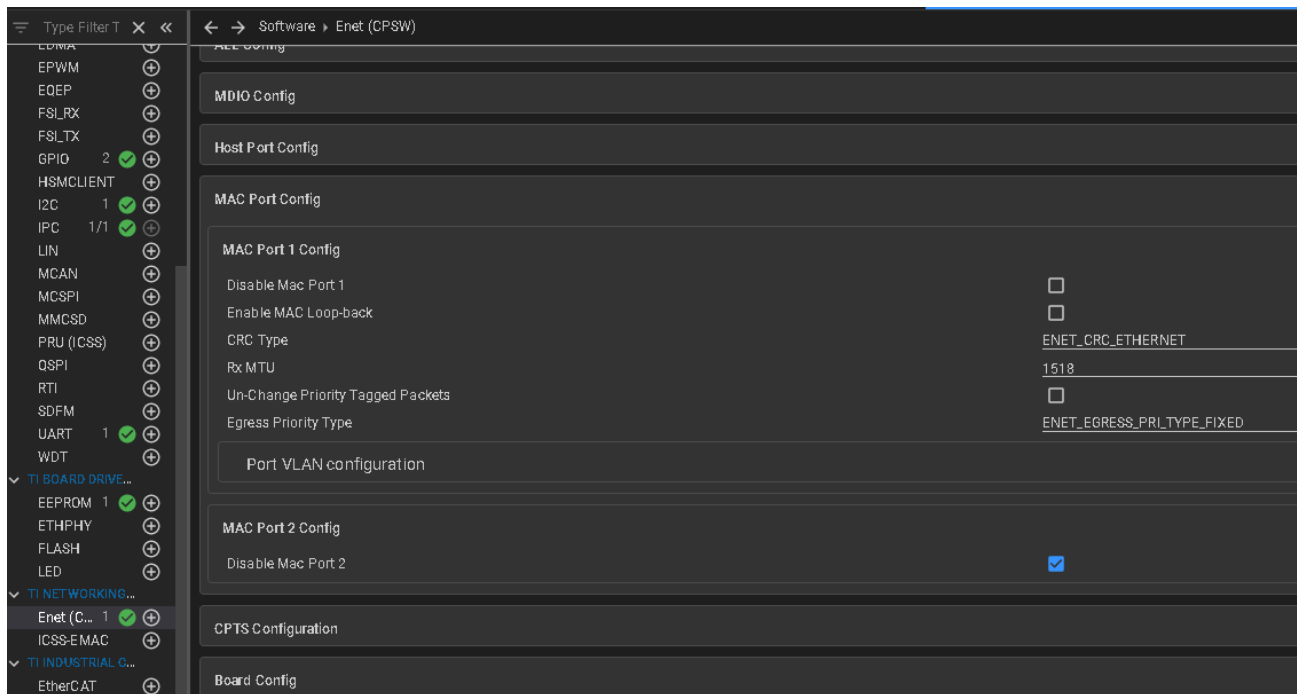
Type Filter T ✕ «
EDMA
EPWM
EQEP
FSI_RX
FSI_TX
GPIO 2
HSMCLIENT
I2C 1
IPC 1/1
LIN
MCAN
MCSPI
MMCSD
PRU (ICSS)
QSPI
RTI
SDFM
UART 1
WDT
TI BOARD DRIVE...
EEPROM 1
ETHPHY
FLASH
LED
TI NETWORKING...
Enet (C... 1
ICSS-EMAC
TI INDUSTRIAL C...
EtherCAT

← → Software ▸ Enet (CPSW)

ALE Config

MDIO Config

Host Port Config

MAC Port Config

MAC Port 1 Config

| | |
|---|---|
| Disable Mac Port 1 | ☐ |
| Enable MAC Loop-back | ☐ |
| CRC Type | ENET_CRC_ETHERNET |
| Rx MTU | 1518 |
| Un-Change Priority Tagged Packets | ☐ |
| Egress Priority Type | ENET_EGRESS_PRI_TYPE_FIXED |

Port VLAN configuration

MAC Port 2 Config

| | |
|---|---|
| Disable Mac Port 2 | ☑ |

CPTS Configuration

Board Config